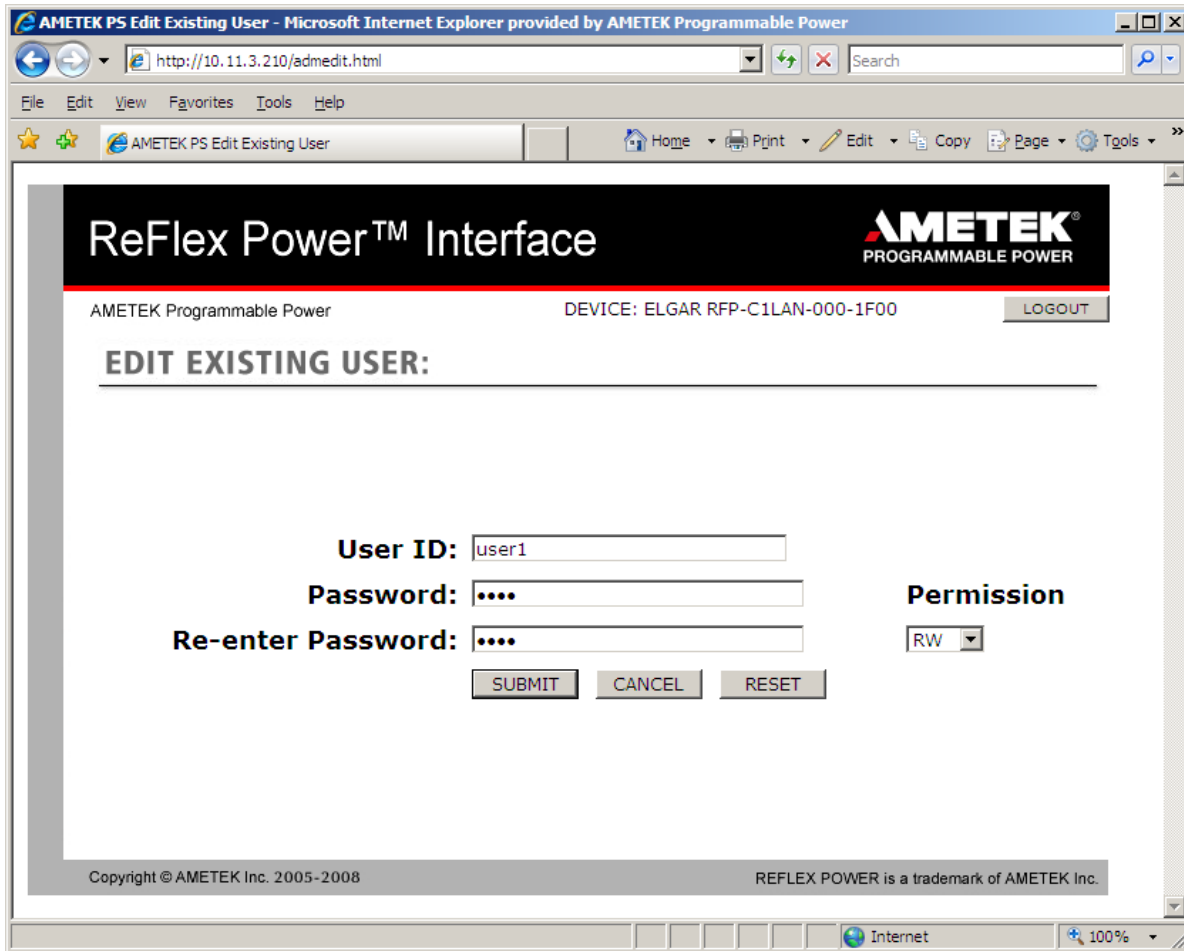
AMETEK PS Edit Existing User - Microsoft Internet Explorer provided by AMETEK Programmable Power

http://10.11.3.210/admedit.html

Search

File Edit View Favorites Tools Help

AMETEK PS Edit Existing User

Home Print Edit Copy Page Tools

ReFlex Power™ Interface

AMETEK PROGRAMMABLE POWER

AMETEK Programmable Power

DEVICE: ELGAR RFP-C1LAN-000-1F00

LOGOUT

EDIT EXISTING USER:

User ID: user1

Password: ••••

Re-enter Password: ••••

Permission

RW

SUBMIT CANCEL RESET

Copyright © AMETEK Inc. 2005-2008

REFLEX POWER is a trademark of AMETEK Inc.

Internet

100%